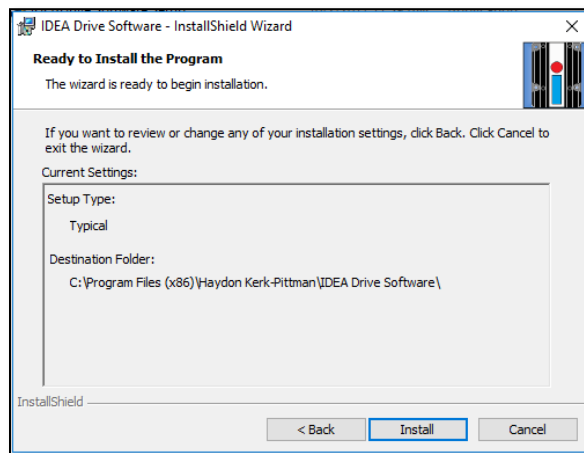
IDEA Drive Software - InstallShield Wizard

Ready to Install the Program

The wizard is ready to begin installation.

If you want to review or change any of your installation settings, click Back. Click Cancel to exit the wizard.

Current Settings:

Setup Type:

Typical

Destination Folder:

C:\Program Files (x86)\Haydon Kerk-Pittman\IDEA Drive Software\

InstallShield

< Back

Install

Cancel